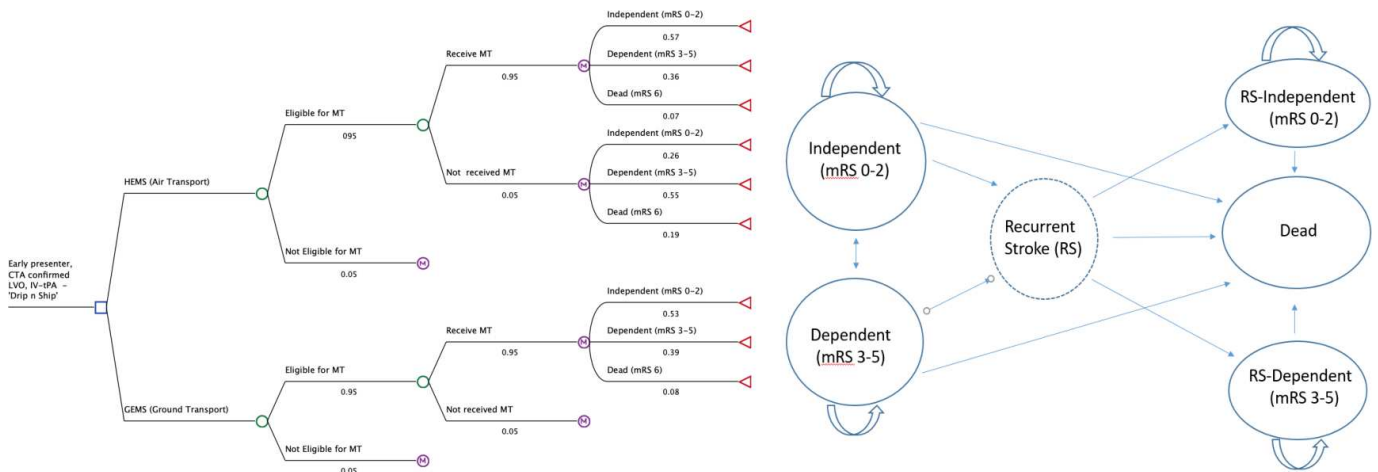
Early presenter, CTA confirmed LVO, IV-tPA – 'Drip n Ship'

HEMS (Air Transport)

Eligible for MT
095

Receive MT
0.95

Independent (mRS 0-2)
0.57
Dependent (mRS 3-5)
0.36
Dead (mRS 6)
0.07

Not received MT
0.05

Independent (mRS 0-2)
0.26
Dependent (mRS 3-5)
0.55
Dead (mRS 6)
0.19

Not Eligible for MT
0.05

GEMS (Ground Transport)

Eligible for MT
0.95

Receive MT
0.95

Independent (mRS 0-2)
0.53
Dependent (mRS 3-5)
0.39
Dead (mRS 6)
0.08

Not received MT
0.05

Not Eligible for MT
0.05

M

Independent (mRS 0-2)

Dependent (mRS 3-5)

Recurrent Stroke (RS)

RS-Independent (mRS 0-2)

Dead

RS-Dependent (mRS 3-5)